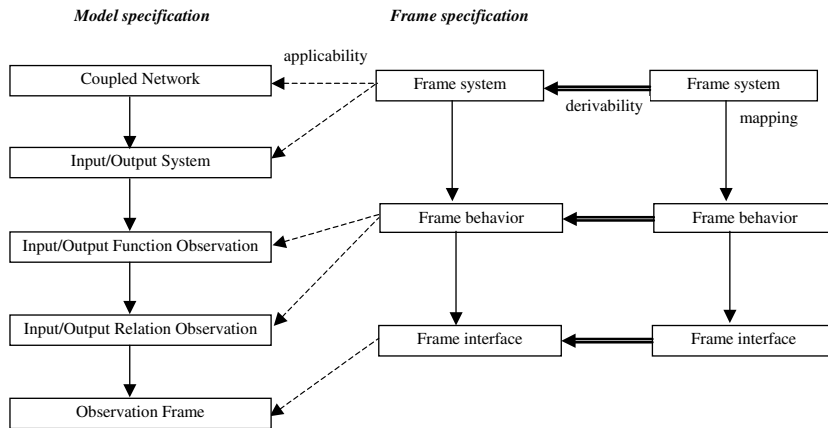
Model specification

Frame specification

applicability

Coupled Network

Frame system

Frame system

derivability

mapping

Input/Output System

Frame behavior

Frame behavior

Input/Output Function Observation

Input/Output Relation Observation

Frame interface

Frame interface

Observation Frame